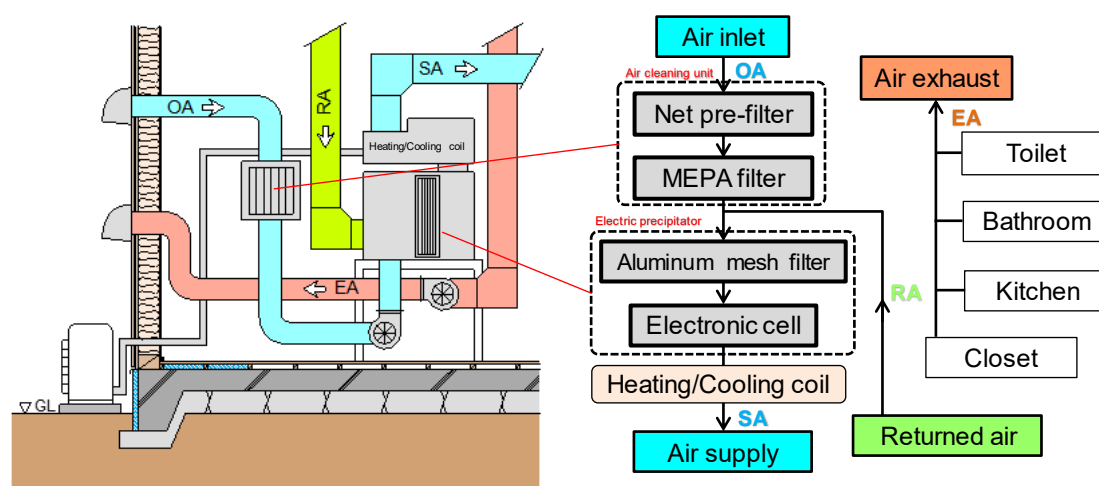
SA
RA
OA
Heating/Cooling coil
EA
GL

Air inlet
OA
Air cleaning unit
Net pre-filter
MEPA filter
Electric precipitator
Aluminum mesh filter
Electronic cell
Heating/Cooling coil
SA
Air supply

Air exhaust
EA
Toilet
Bathroom
Kitchen
Closet
RA
Returned air